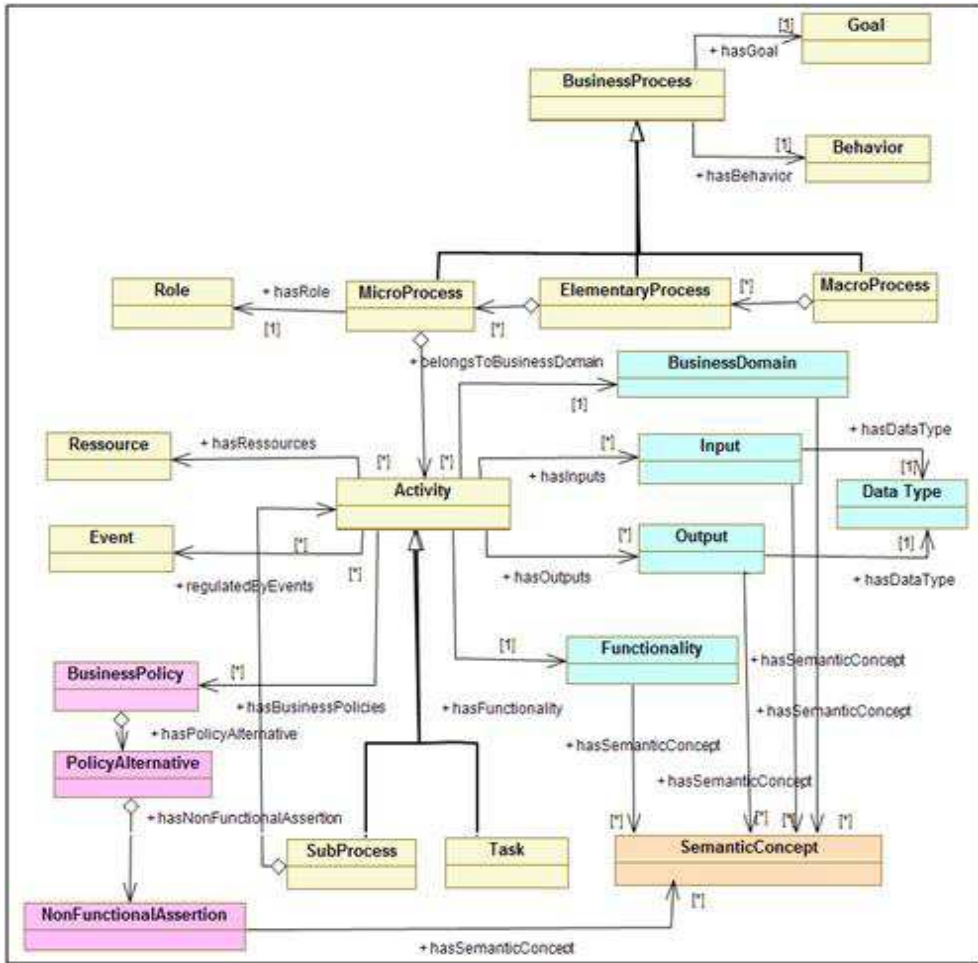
[1]
+ hasGoal
Goal

BusinessProcess

[1]
Behavior
+ hasBehavior

Role
+ hasRole
[1]
MicroProcess
[*]
ElementaryProcess
[*]
MacroProcess

+ belongsToBusinessDomain
BusinessDomain
[1]

Ressource
+ hasRessources
[*]
[*]
[*]
Input
+ hasDataType
+ hasInputs
[1]
Data Type

Activity

Event
[*]
[*]
+ regulatedByEvents
[*]
Output
[1]
+ hasOutputs
+ hasDataType

[1]
Functionality
+ hasSemanticConcept

BusinessPolicy
[*]
+ hasBusinessPolicies
+ hasFunctionality
+ hasSemanticConcept
+ hasPolicyAlternative
PolicyAlternative
+ hasSemanticConcept
+ hasSemanticConcept
+ hasNonFunctionalAssertion
[*]
[*]
[*]
[*]
SubProcess
Task
SemanticConcept

NonFunctionalAssertion
[*]
+ hasSemanticConcept